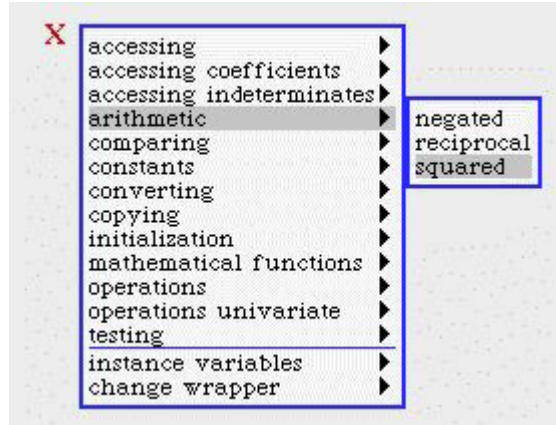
X
accessing
accessing coefficients
accessing indeterminates
arithmetic
comparing
constants
converting
copying
initialization
mathematical functions
operations
operations univariate
testing
instance variables
change wrapper

negated
reciprocal
squared